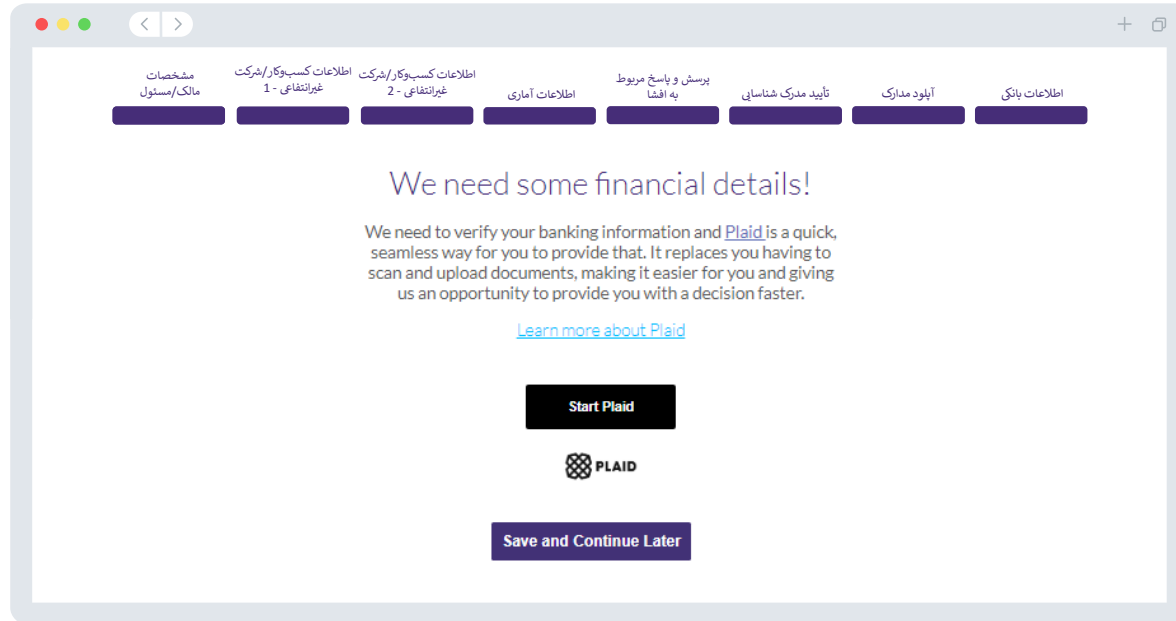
مشخصات مالک/مسئول

اطلاعات کسب‌وکار/شرکت غیرانتفاعی - 1

اطلاعات کسب‌وکار/شرکت غیرانتفاعی - 2

اطلاعات آماری

پرسش و پاسخ مربوط به افشا

تأیید مدرک شناسایی

آپلود مدارک

اطلاعات بانکی

We need some financial details!

We need to verify your banking information and Plaid is a quick, seamless way for you to provide that. It replaces you having to scan and upload documents, making it easier for you and giving us an opportunity to provide you with a decision faster.

Learn more about Plaid

Start Plaid

PLAID

Save and Continue Later